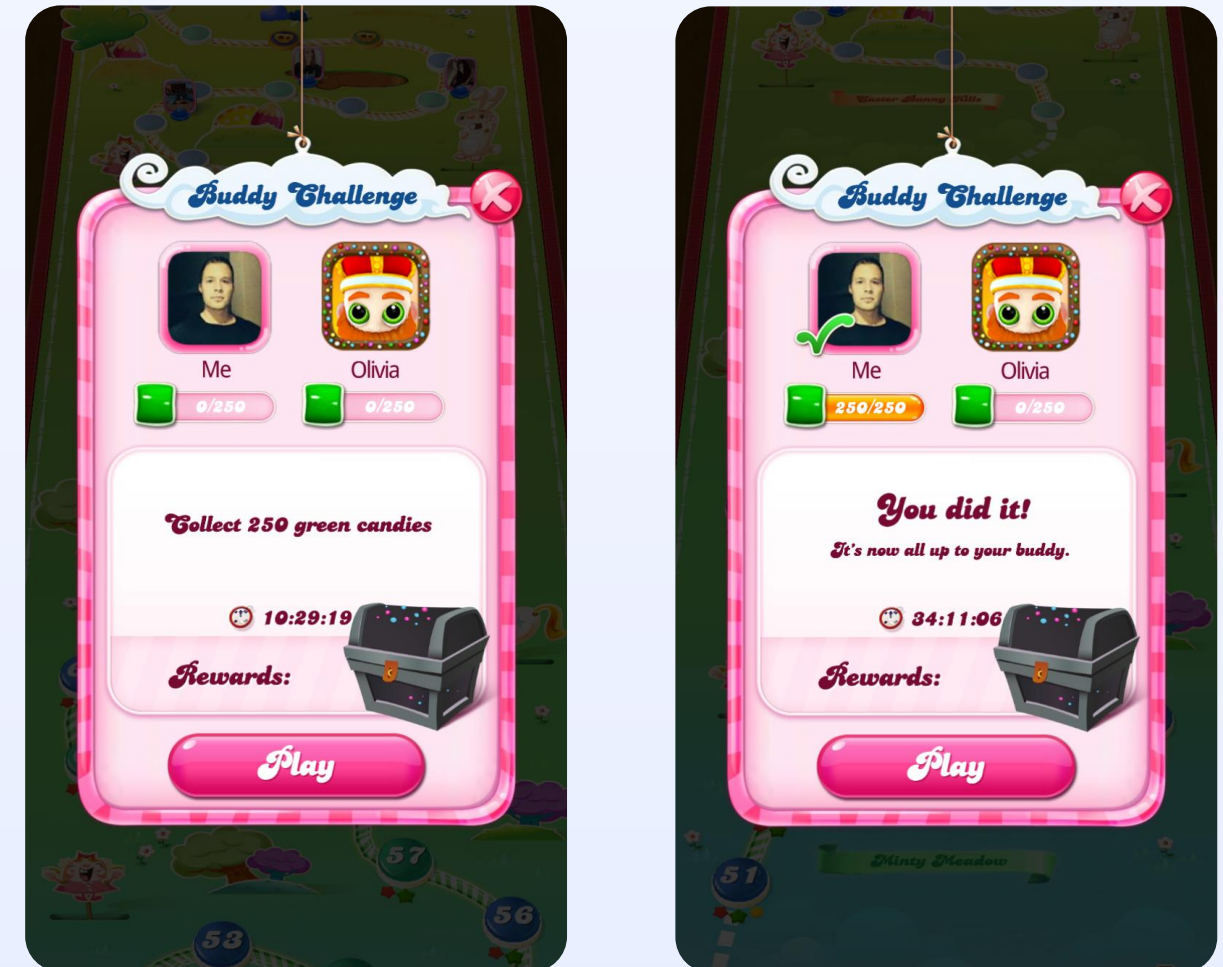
Buddy Challenge

Me

Olivia

0/250

0/250

Collect 250 green candies

10:29:19

Rewards:

Play

57

56

53

Easter Bunny Hills

Buddy Challenge

Me

Olivia

250/250

0/250

You did it!

It's now all up to your buddy.

34:11:06

Rewards:

Play

Minty Meadow

51